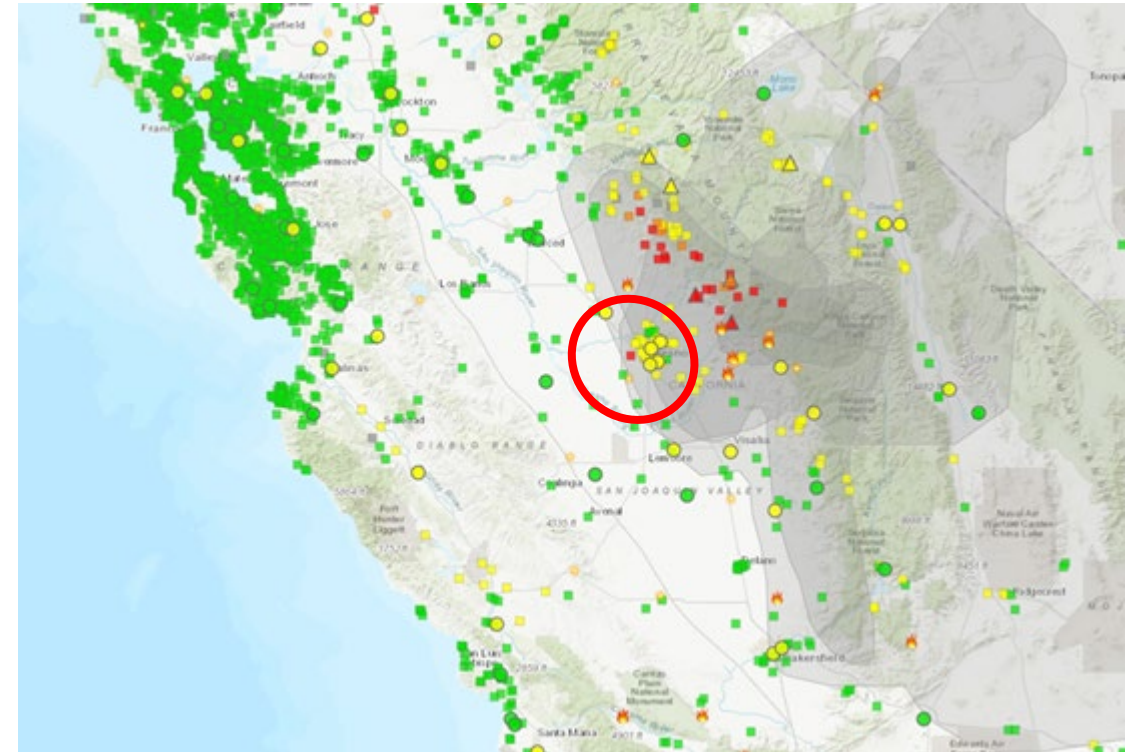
Fairfield
Vallejo
Antioch
Stockton
Tracy
Livermore
Modesto
Fremont
San Jose
Merced
Los Banos
Mono Lake
Tonopah
Salinas
Soledad
Visalia
Coalinga
Lemoore
SAN JOAQUIN VALLEY
DIABLO RANGE
Avenal
Delano
Bakersfield
Ridgecrest
Fort Hunter Liggett
Naval Air Weapons Station China Lake
San Luis Obispo
Santa Maria
Carrizo Plain National Monument
Death Valley National Park
CALIFORNIA